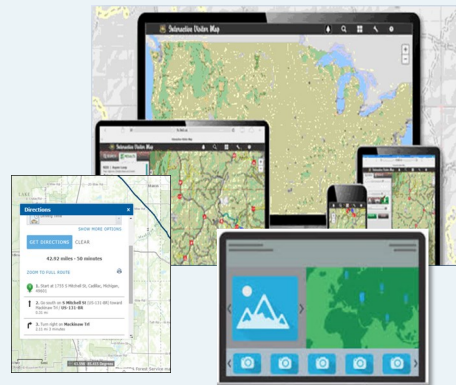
Interactive Visitor Map

Interactive Visitor Map

Directions

SHOW MORE OPTIONS

GET DIRECTIONS CLEAR

42.92 miles - 50 minutes

ZOOM TO FULL ROUTE

1. Start at 1733 S Mitchell St, Cadillac, Michigan, 49601

2. Go south on S Mitchell St (US-131 BR) toward Mackinaw Trl US-131 BR

3. Turn right on Mackinaw Trl

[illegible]